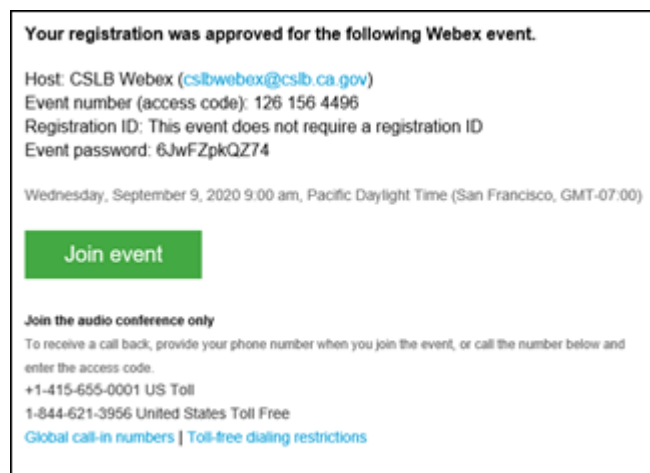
Your registration was approved for the following Webex event.

Host: CSLB Webex (cslbwebex@cslb.ca.gov)
Event number (access code): 126 156 4496
Registration ID: This event does not require a registration ID
Event password: 6JwFZpkQZ74

Wednesday, September 9, 2020 9:00 am, Pacific Daylight Time (San Francisco, GMT-07:00)

Join event

Join the audio conference only
To receive a call back, provide your phone number when you join the event, or call the number below and enter the access code.
+1-415-655-0001 US Toll
1-844-621-3956 United States Toll Free
Global call-in numbers | Toll-free dialing restrictions